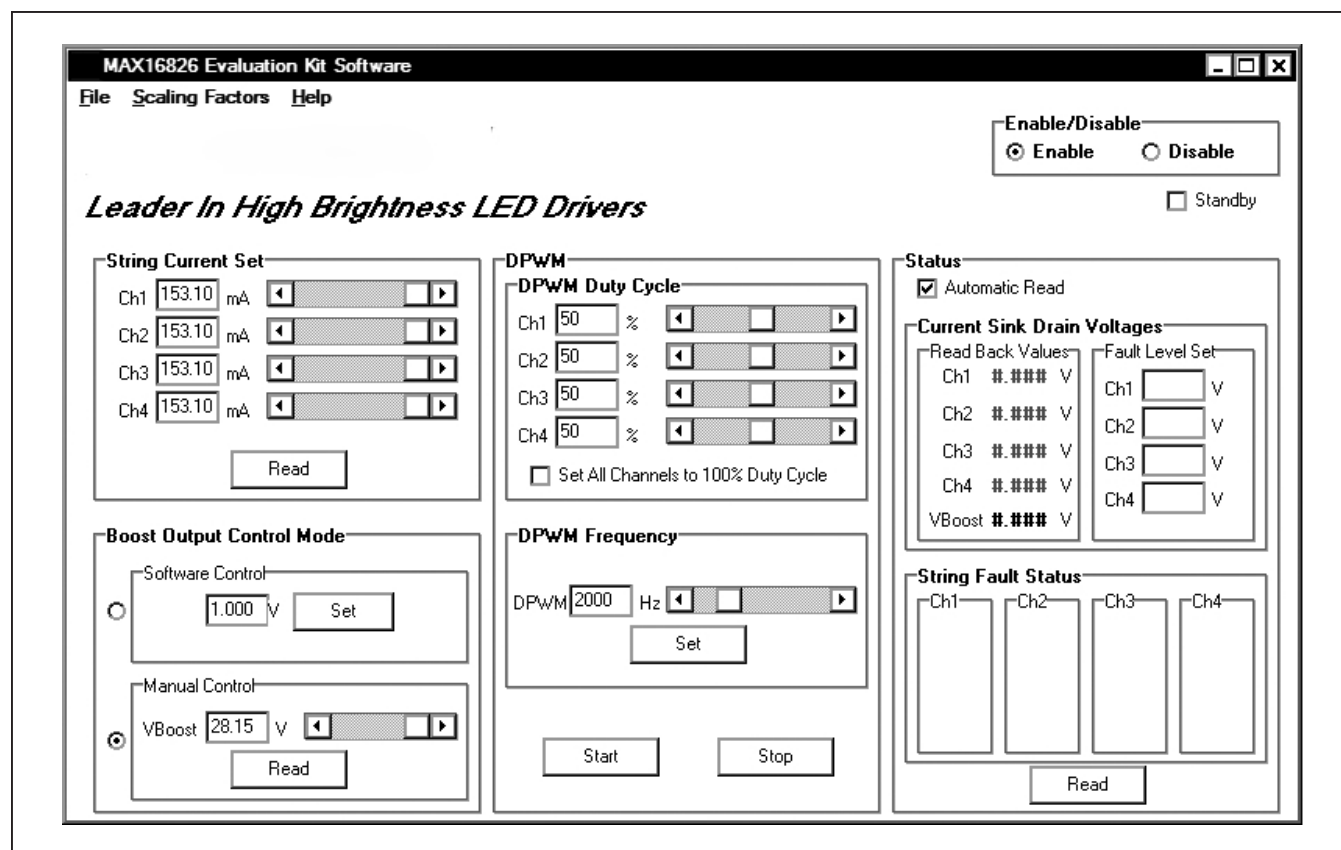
MAX16826 Evaluation Kit Software

File Scaling Factors Help

Enable/Disable
Enable Disable

Standby

Leader In High Brightness LED Drivers

String Current Set
Ch1 153.10 mA
Ch2 153.10 mA
Ch3 153.10 mA
Ch4 153.10 mA
Read

Boost Output Control Mode
Software Control
1.000 V Set
Manual Control
VBoost 28.15 V
Read

DPWM
DPWM Duty Cycle
Ch1 50 %
Ch2 50 %
Ch3 50 %
Ch4 50 %
Set All Channels to 100% Duty Cycle

DPWM Frequency
DPWM 2000 Hz
Set

Start Stop

Status
Automatic Read
Current Sink Drain Voltages
Read Back Values
Ch1 #.### V
Ch2 #.### V
Ch3 #.### V
Ch4 #.### V
VBoost #.### V
Fault Level Set
Ch1 V
Ch2 V
Ch3 V
Ch4 V

String Fault Status
Ch1 Ch2 Ch3 Ch4

Read